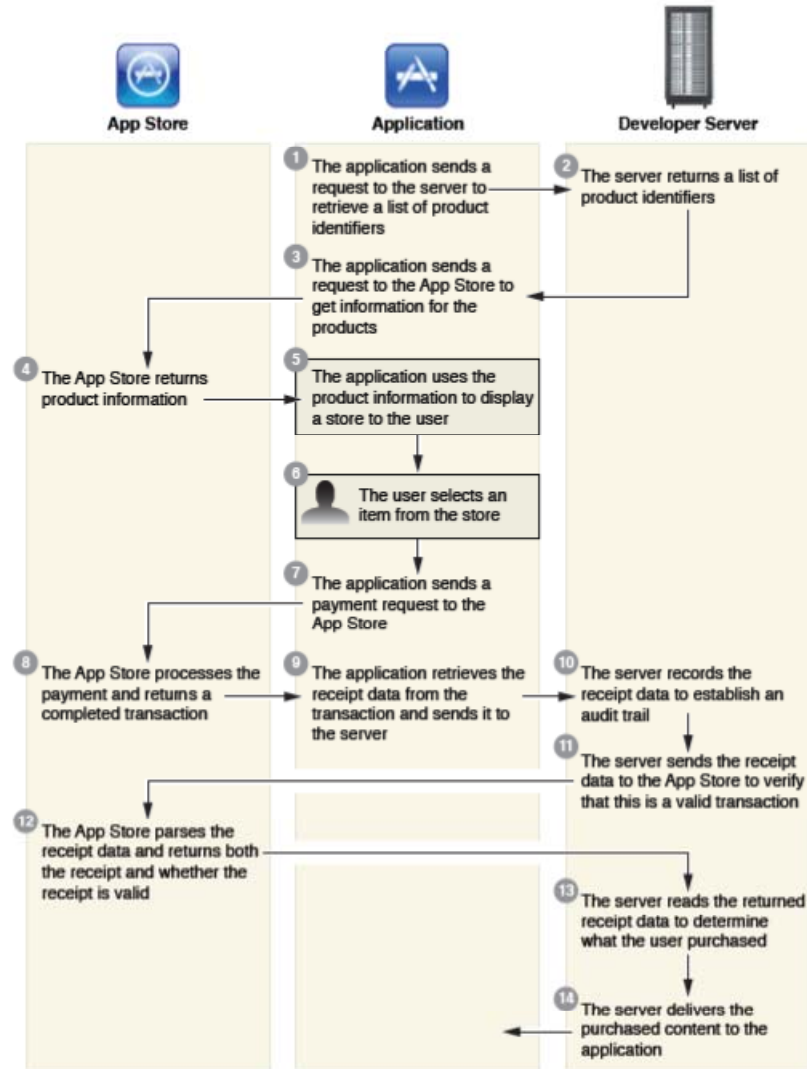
App Store

Application

Developer Server

1 The application sends a request to the server to retrieve a list of product identifiers

2 The server returns a list of product identifiers

3 The application sends a request to the App Store to get information for the products

4 The App Store returns product information

5 The application uses the product information to display a store to the user

6 The user selects an item from the store

7 The application sends a payment request to the App Store

8 The App Store processes the payment and returns a completed transaction

9 The application retrieves the receipt data from the transaction and sends it to the server

10 The server records the receipt data to establish an audit trail

11 The server sends the receipt data to the App Store to verify that this is a valid transaction

12 The App Store parses the receipt data and returns both the receipt and whether the receipt is valid

13 The server reads the returned receipt data to determine what the user purchased

14 The server delivers the purchased content to the application